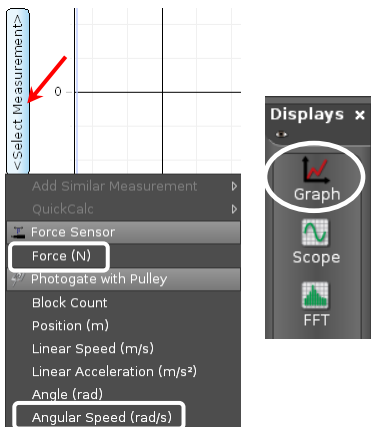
<Select Measurement>

0

Add Similar Measurement
QuickCalc
Force Sensor
Force (N)
Photogate with Pulley
Block Count
Position (m)
Linear Speed (m/s)
Linear Acceleration (m/s²)
Angle (rad)
Angular Speed (rad/s)

Displays ×
Graph
Scope
FFT